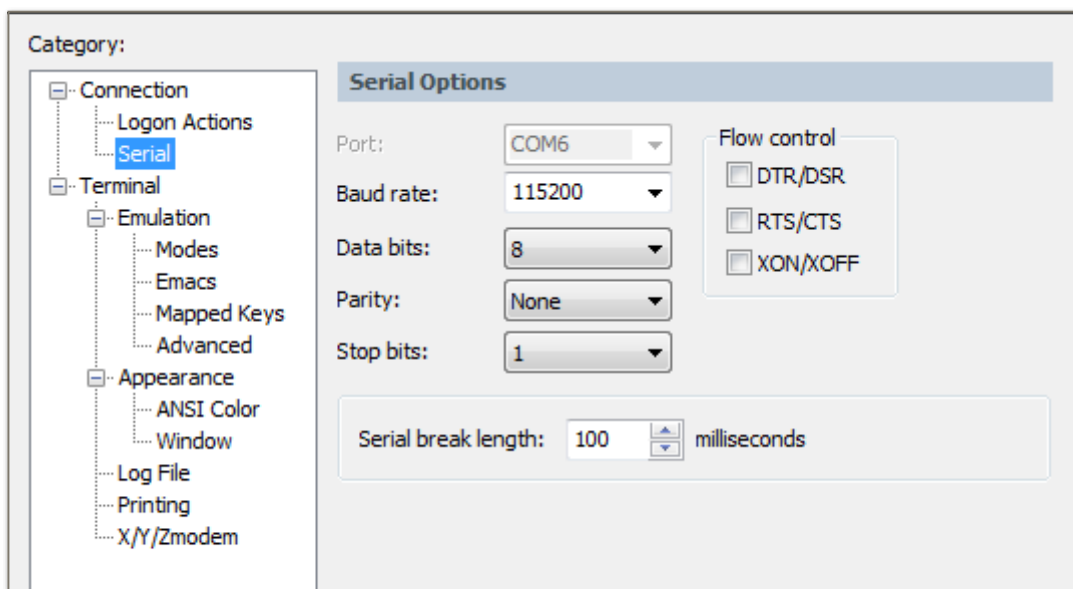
Category:

Connection
Logon Actions
Serial
Terminal
Emulation
Modes
Emacs
Mapped Keys
Advanced
Appearance
ANSI Color
Window
Log File
Printing
X/Y/Zmodem

Serial Options

Port: COM6
Baud rate: 115200
Data bits: 8
Parity: None
Stop bits: 1

Flow control
DTR/DSR
RTS/CTS
XON/XOFF

Serial break length: 100 milliseconds